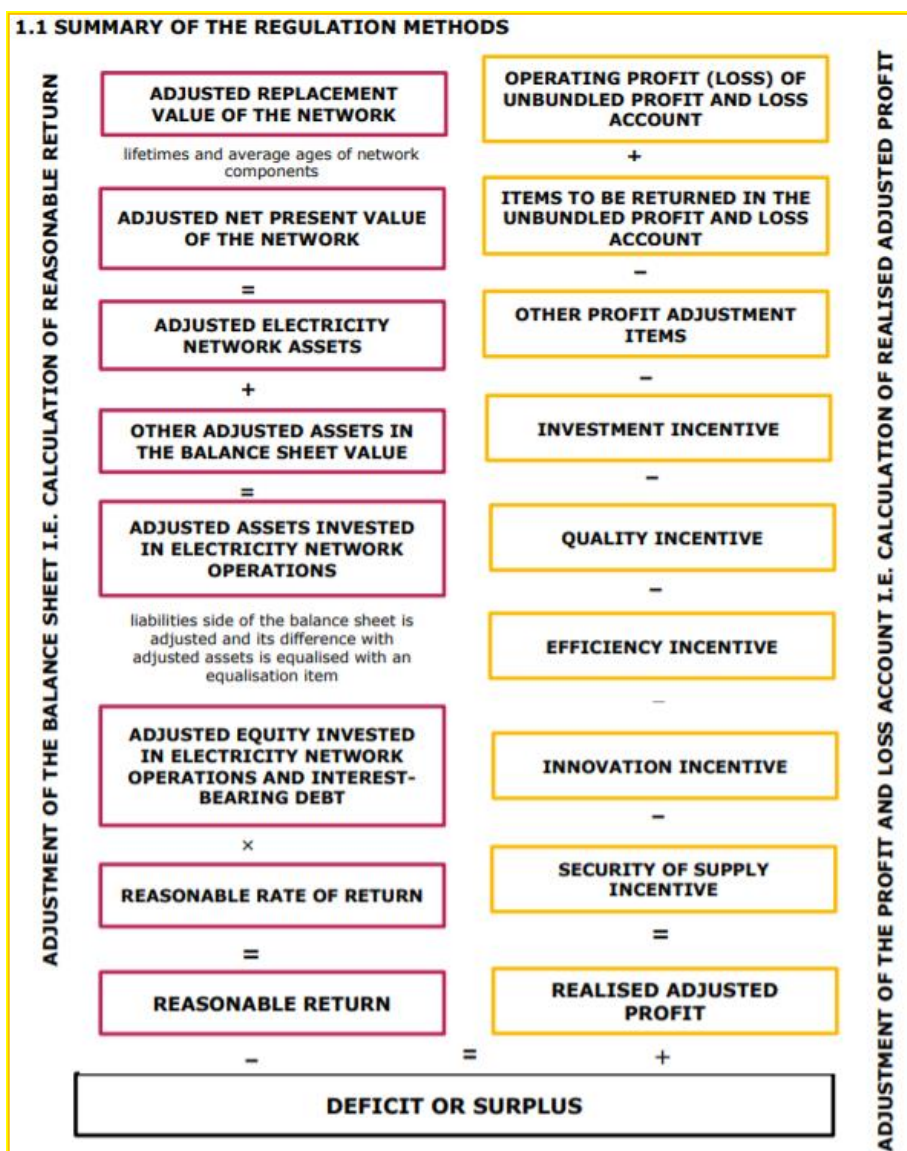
1.1 SUMMARY OF THE REGULATION METHODS

ADJUSTMENT OF THE BALANCE SHEET I.E. CALCULATION OF REASONABLE RETURN

ADJUSTED REPLACEMENT VALUE OF THE NETWORK

lifetimes and average ages of network components

ADJUSTED NET PRESENT VALUE OF THE NETWORK

=

ADJUSTED ELECTRICITY NETWORK ASSETS

+

OTHER ADJUSTED ASSETS IN THE BALANCE SHEET VALUE

=

ADJUSTED ASSETS INVESTED IN ELECTRICITY NETWORK OPERATIONS

liabilities side of the balance sheet is adjusted and its difference with adjusted assets is equalised with an equalisation item

ADJUSTED EQUITY INVESTED IN ELECTRICITY NETWORK OPERATIONS AND INTEREST-BEARING DEBT

×

REASONABLE RATE OF RETURN

=

REASONABLE RETURN

ADJUSTMENT OF THE PROFIT AND LOSS ACCOUNT I.E. CALCULATION OF REALISED ADJUSTED PROFIT

OPERATING PROFIT (LOSS) OF UNBUNDLED PROFIT AND LOSS ACCOUNT

+

ITEMS TO BE RETURNED IN THE UNBUNDLED PROFIT AND LOSS ACCOUNT

–

OTHER PROFIT ADJUSTMENT ITEMS

–

INVESTMENT INCENTIVE

–

QUALITY INCENTIVE

–

EFFICIENCY INCENTIVE

–

INNOVATION INCENTIVE

–

SECURITY OF SUPPLY INCENTIVE

=

REALISED ADJUSTED PROFIT

– = +

DEFICIT OR SURPLUS